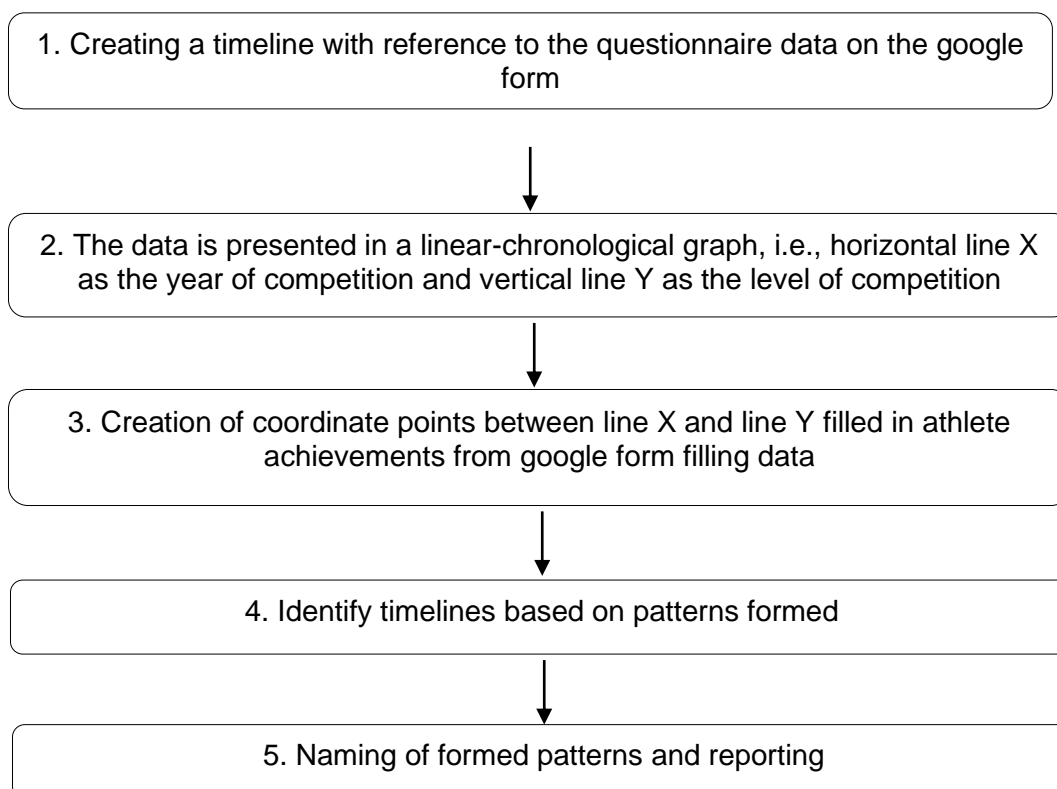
1. Creating a timeline with reference to the questionnaire data on the google form

2. The data is presented in a linear-chronological graph, i.e., horizontal line X as the year of competition and vertical line Y as the level of competition

3. Creation of coordinate points between line X and line Y filled in athlete achievements from google form filling data

4. Identify timelines based on patterns formed

5. Naming of formed patterns and reporting